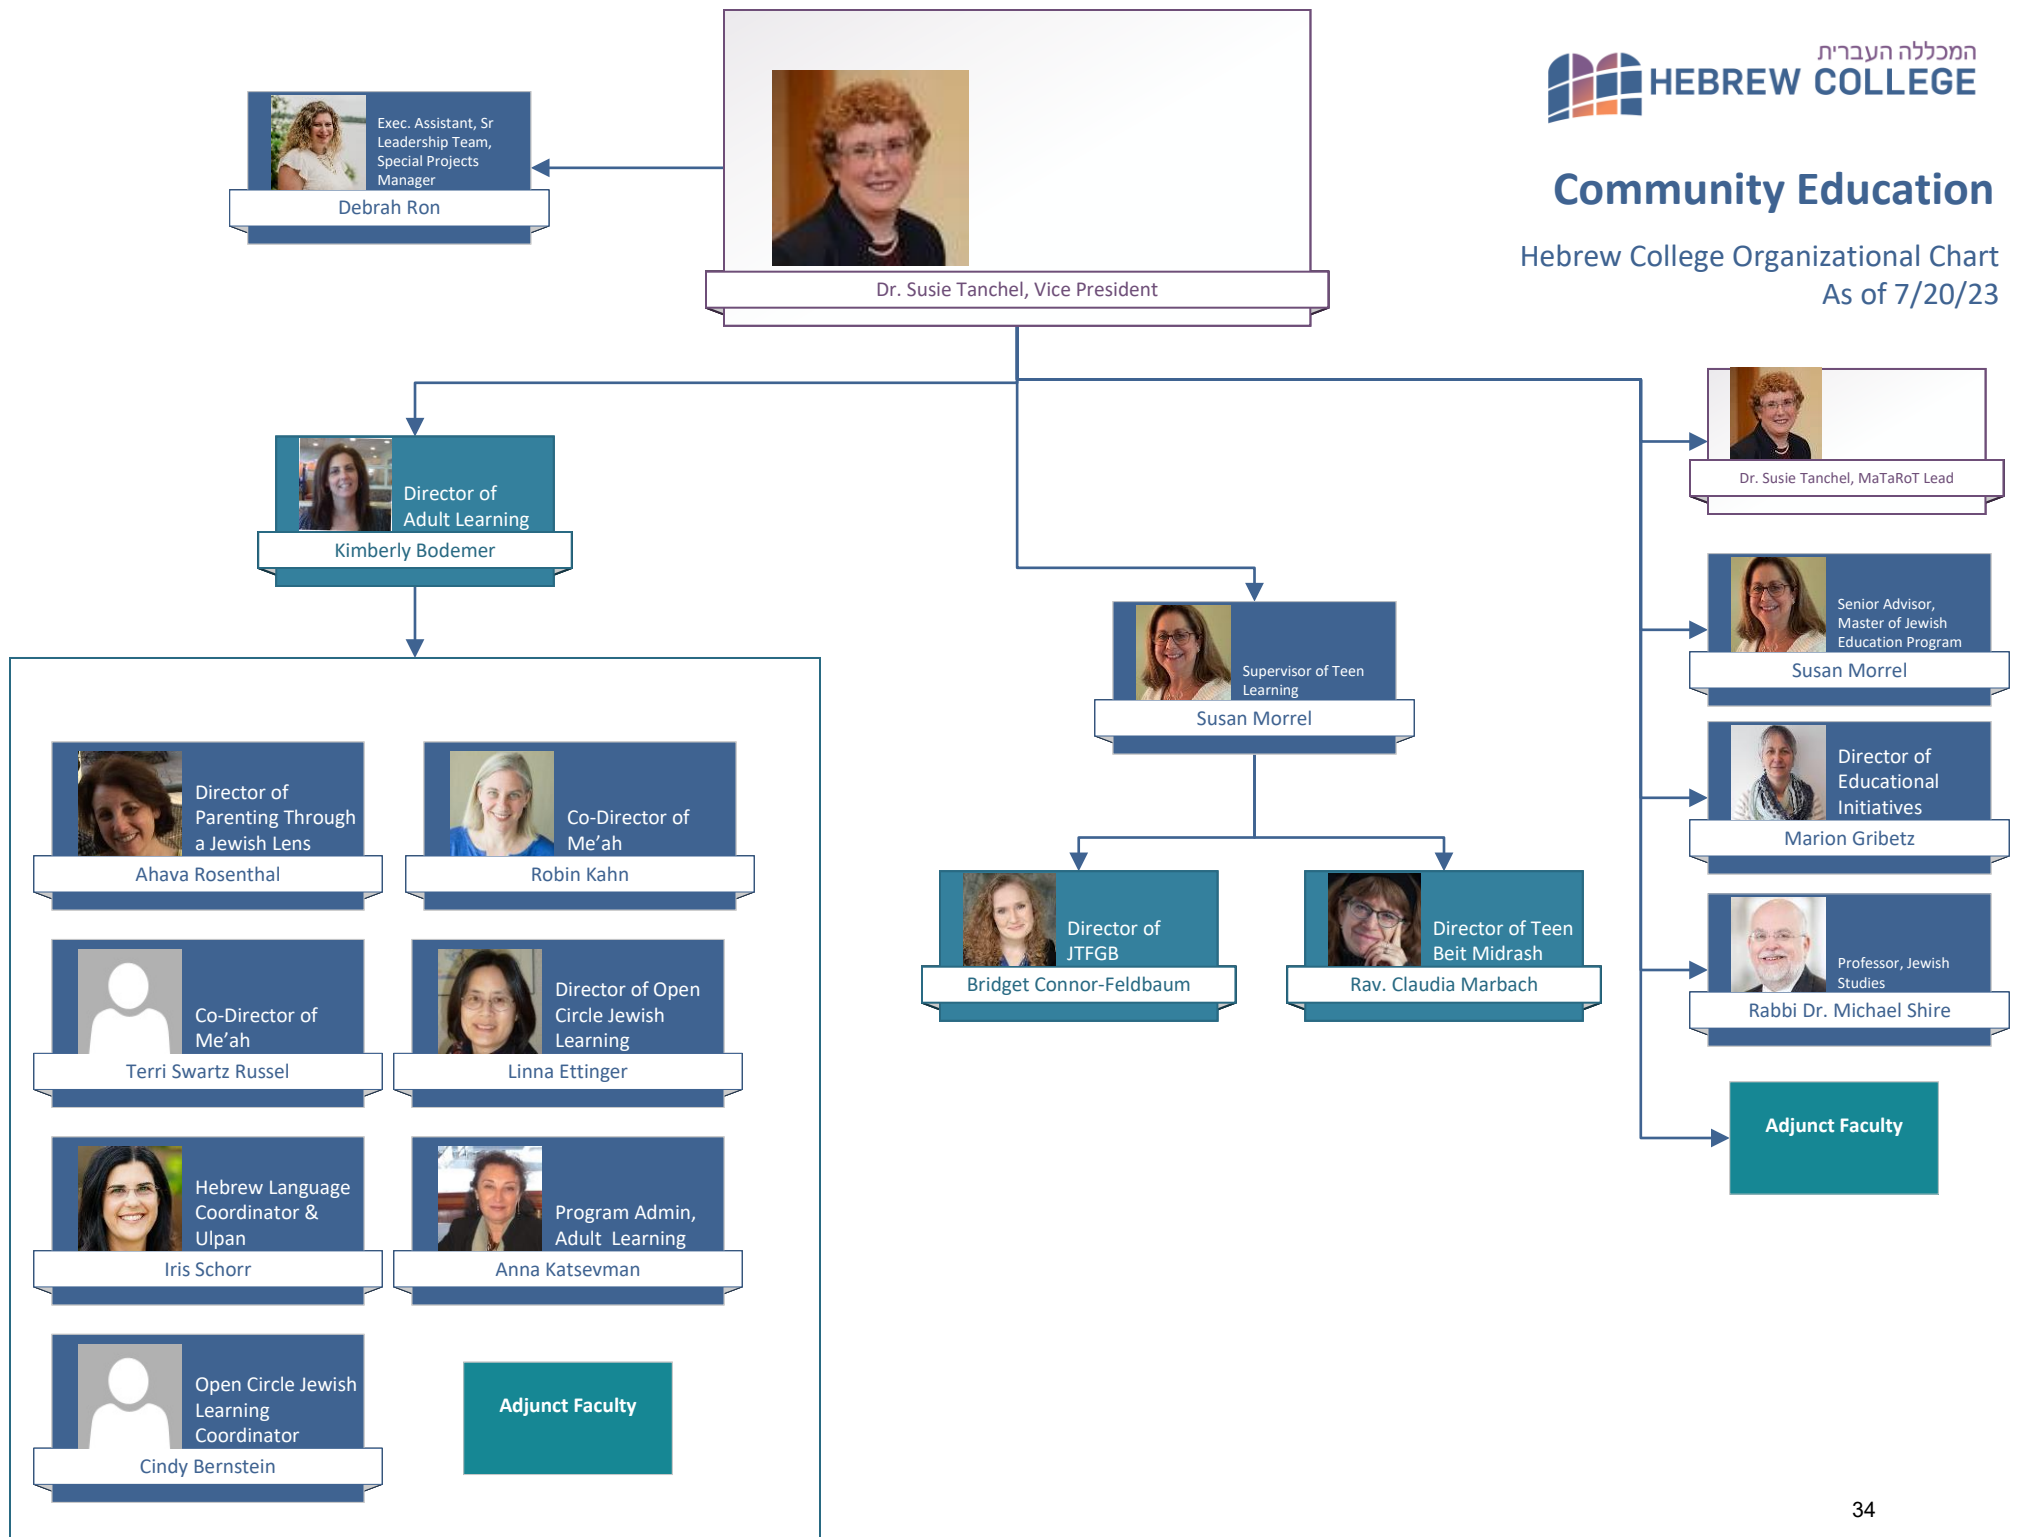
המכללה העברית
HEBREW COLLEGE

Community Education

Hebrew College Organizational Chart
As of 7/20/23

Dr. Susie Tanchel, Vice President

Exec. Assistant, Sr Leadership Team, Special Projects Manager
Debrah Ron

Director of Adult Learning
Kimberly Bodemer

Director of Parenting Through a Jewish Lens
Ahava Rosenthal

Co-Director of Me'ah
Robin Kahn

Co-Director of Me'ah
Terri Swartz Russel

Director of Open Circle Jewish Learning
Linna Ettinger

Hebrew Language Coordinator & Ulpan
Iris Schorr

Program Admin, Adult Learning
Anna Katsevman

Open Circle Jewish Learning Coordinator
Cindy Bernstein

Adjunct Faculty

Supervisor of Teen Learning
Susan Morrel

Director of JTFGB
Bridget Connor-Feldbaum

Director of Teen Beit Midrash
Rav. Claudia Marbach

Dr. Susie Tanchel, MaTaRoT Lead

Senior Advisor, Master of Jewish Education Program
Susan Morrel

Director of Educational Initiatives
Marion Gribetz

Professor, Jewish Studies
Rabbi Dr. Michael Shire

Adjunct Faculty

34